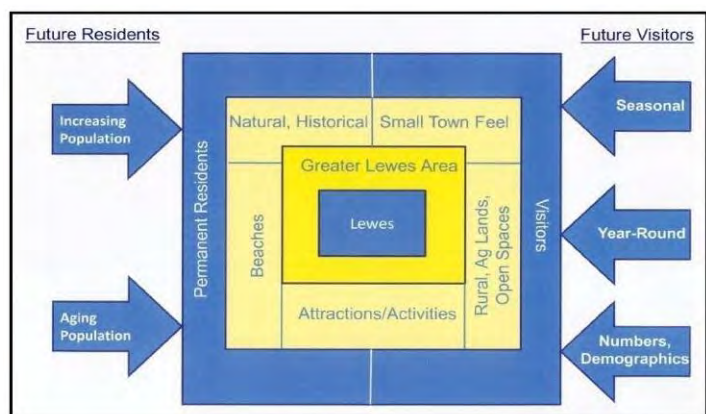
Future Residents

Future Visitors

Increasing Population

Aging Population

Permanent Residents

Natural, Historical

Small Town Feel

Greater Lewes Area

Beaches

Lewes

Rural, Ag Lands, Open Spaces

Attractions/Activities

Visitors

Seasonal

Year-Round

Numbers, Demographics